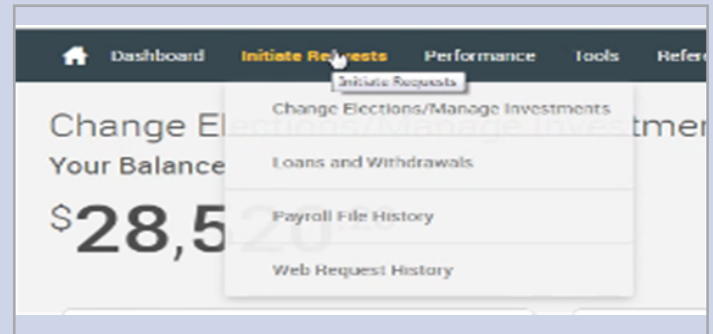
Dashboard Initiate Re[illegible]uests Performance Tools Refer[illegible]

Initiate Requests

Change Elections/Manage Investments

Loans and Withdrawals

Payroll File History

Web Request History

Change E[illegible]tmen

Your Balance

$28,5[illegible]